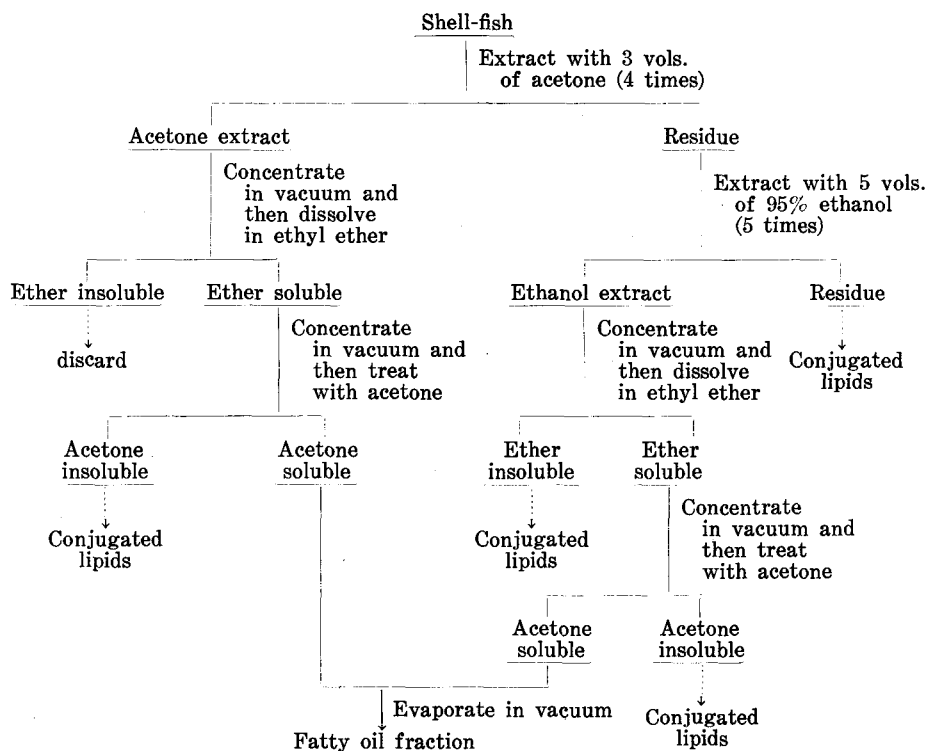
Shell-fish

Extract with 3 vols. of acetone (4 times)

Acetone extract

Concentrate in vacuum and then dissolve in ethyl ether

Ether insoluble

discard

Ether soluble

Concentrate in vacuum and then treat with acetone

Acetone insoluble

Conjugated lipids

Acetone soluble

Residue

Extract with 5 vols. of 95% ethanol (5 times)

Ethanol extract

Concentrate in vacuum and then dissolve in ethyl ether

Ether insoluble

Conjugated lipids

Ether soluble

Concentrate in vacuum and then treat with acetone

Acetone soluble

Acetone insoluble

Conjugated lipids

Residue

Conjugated lipids

Evaporate in vacuum

Fatty oil fraction